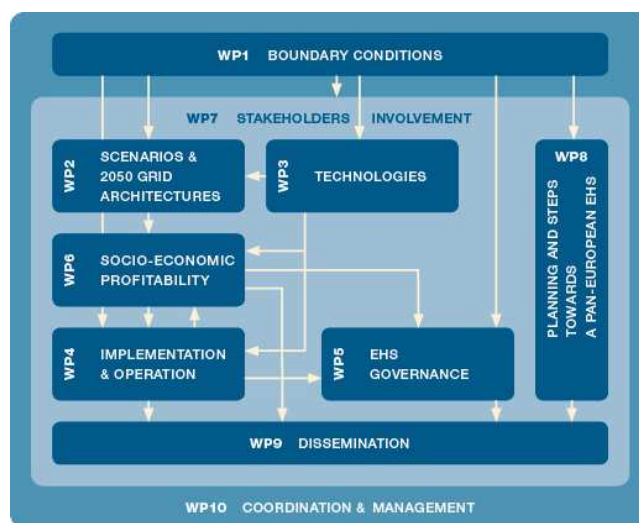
WP1 BOUNDARY CONDITIONS

WP7 STAKEHOLDERS INVOLVEMENT

WP2 SCENARIOS & 2050 GRID ARCHITECTURES

WP3 TECHNOLOGIES

WP8 PLANNING AND STEPS TOWARDS A PAN-EUROPEAN EHS

WP6 SOCIO-ECONOMIC PROFITABILITY

WP4 IMPLEMENTATION & OPERATION

WP5 EHS GOVERNANCE

WP9 DISSEMINATION

WP10 COORDINATION & MANAGEMENT